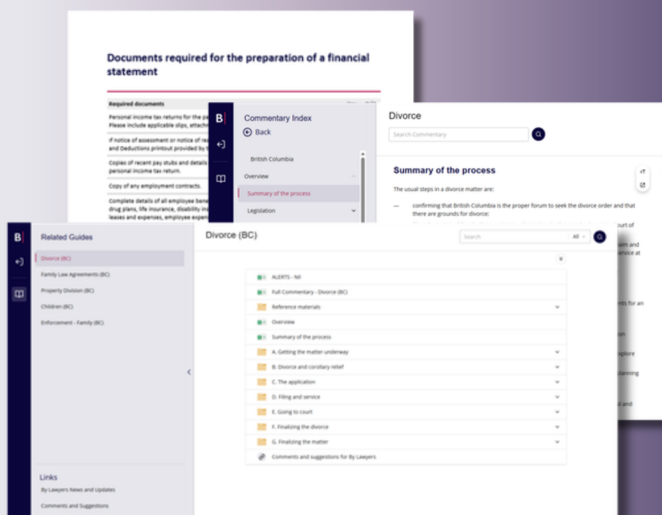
Documents required for the preparation of a financial statement

Required documents

Personal income tax returns for the pa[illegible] Please include applicable slips, attach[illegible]

If notice of assessment or notice of re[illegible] and Deductions printout provided by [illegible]

Copies of recent pay stubs and details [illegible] personal income tax return.

Copy of any employment contracts.

Complete details of all employee bene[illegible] drug plans, life insurance, disability ins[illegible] leases and expenses, employee expen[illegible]

B

Commentary Index

Back

British Columbia

Overview

Summary of the process

Legislation

Divorce

Search Commentary

Summary of the process

The usual steps in a divorce matter are:

— confirming that British Columbia is the proper forum to seek the divorce order and that there are grounds for divorce;

B

Related Guides

Divorce (BC)

Family Law Agreements (BC)

Property Division (BC)

Children (BC)

Enforcement - Family (BC)

Links

By Lawyers News and Updates

Comments and Suggestions

Divorce (BC)

Search

All

ALERTS - Nil

Full Commentary - Divorce (BC)

Reference materials

Overview

Summary of the process

A. Getting the matter underway

B. Divorce and corollary relief

C. The application

D. Filing and service

E. Going to court

F. Finalizing the divorce

G. Finalizing the matter

Comments and suggestions for By Lawyers